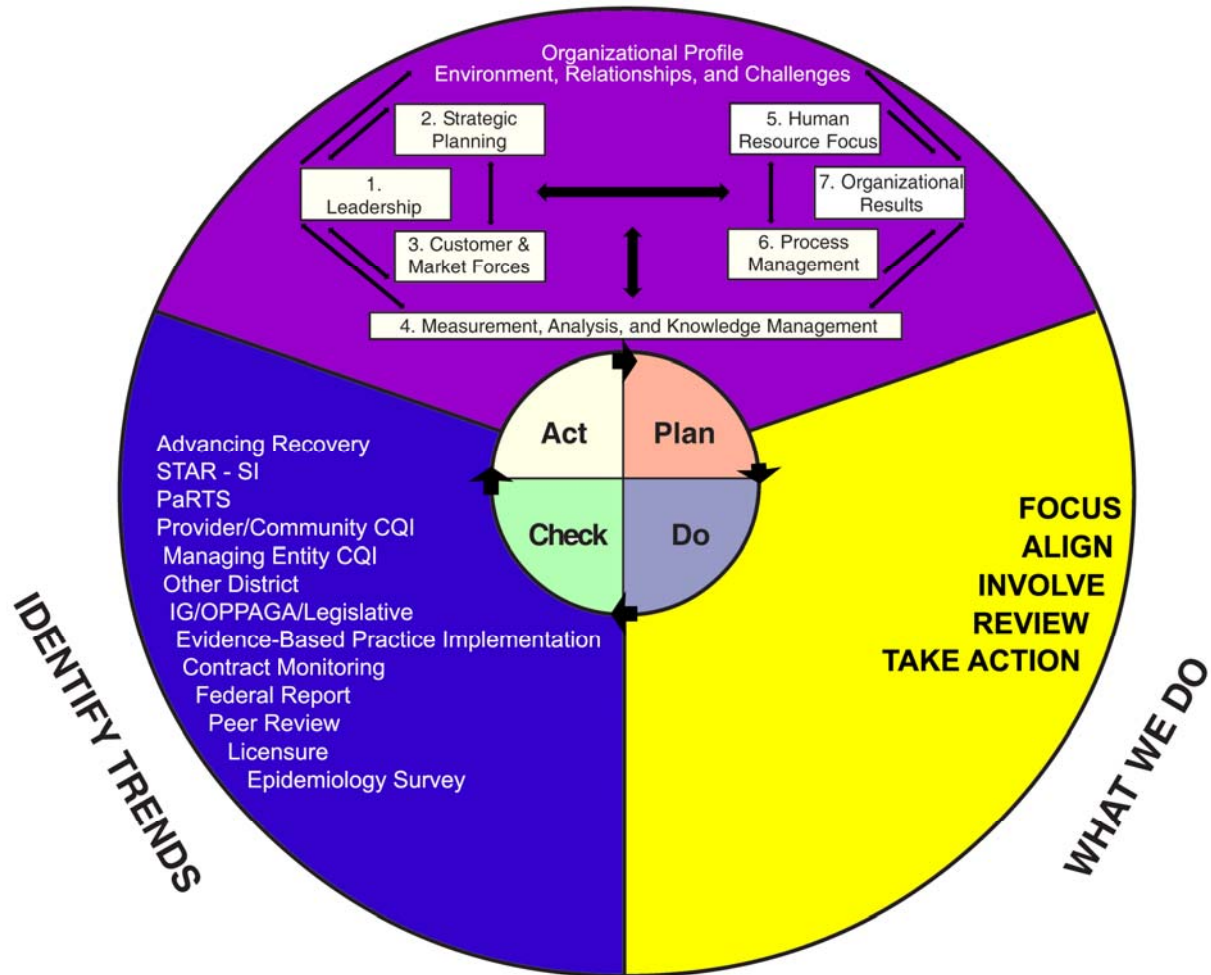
Organizational Profile
Environment, Relationships, and Challenges

2. Strategic Planning

1. Leadership

3. Customer & Market Forces

5. Human Resource Focus

7. Organizational Results

6. Process Management

4. Measurement, Analysis, and Knowledge Management

Act

Plan

Check

Do

Advancing Recovery
STAR - SI
PaRTS
Provider/Community CQI
Managing Entity CQI
Other District
IG/OPPAGA/Legislative
Evidence-Based Practice Implementation
Contract Monitoring
Federal Report
Peer Review
Licensure
Epidemiology Survey

IDENTIFY TRENDS

FOCUS
ALIGN
INVOLVE
REVIEW
TAKE ACTION

WHAT WE DO